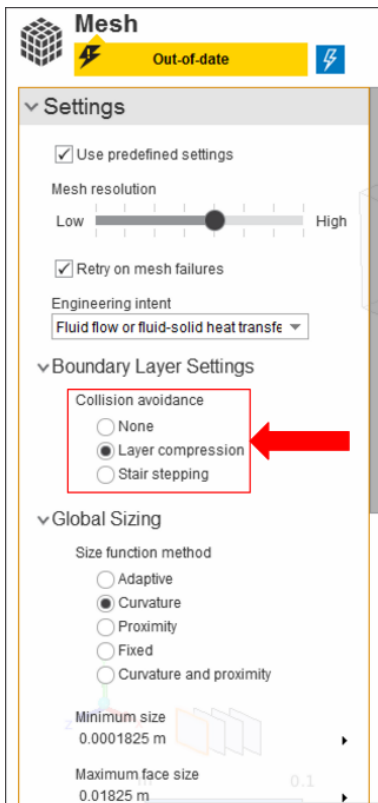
Mesh

Out-of-date

Settings

Use predefined settings

Mesh resolution

Low High

Retry on mesh failures

Engineering intent

Fluid flow or fluid-solid heat transfe

Boundary Layer Settings

Collision avoidance

None

Layer compression

Stair stepping

Global Sizing

Size function method

Adaptive

Curvature

Proximity

Fixed

Curvature and proximity

Minimum size

0.0001825 m

Maximum face size

0.01825 m